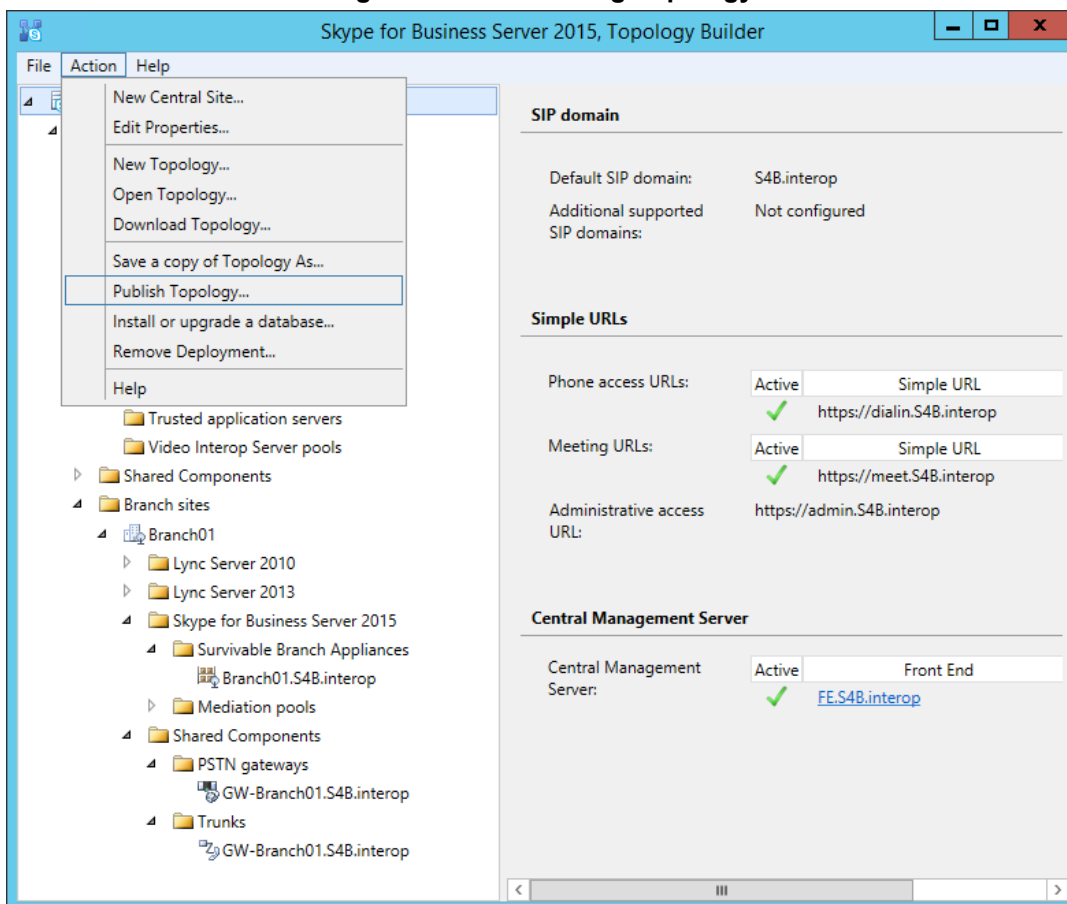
Skype for Business Server 2015, Topology Builder

File Action Help

New Central Site...
Edit Properties...
New Topology...
Open Topology...
Download Topology...
Save a copy of Topology As...
Publish Topology...
Install or upgrade a database...
Remove Deployment...
Help

Trusted application servers
Video Interop Server pools
Shared Components
Branch sites
Branch01
Lync Server 2010
Lync Server 2013
Skype for Business Server 2015
Survivable Branch Appliances
Branch01.S4B.interop
Mediation pools
Shared Components
PSTN gateways
GW-Branch01.S4B.interop
Trunks
GW-Branch01.S4B.interop

SIP domain

Default SIP domain: S4B.interop
Additional supported SIP domains: Not configured

Simple URLs

Phone access URLs:

| Active | Simple URL |
|---|---|
| ✓ | https://dialin.S4B.interop |

Meeting URLs:

| Active | Simple URL |
|---|---|
| ✓ | https://meet.S4B.interop |

Administrative access URL: https://admin.S4B.interop

Central Management Server

Central Management Server:

| Active | Front End |
|---|---|
| ✓ | FE.S4B.interop |